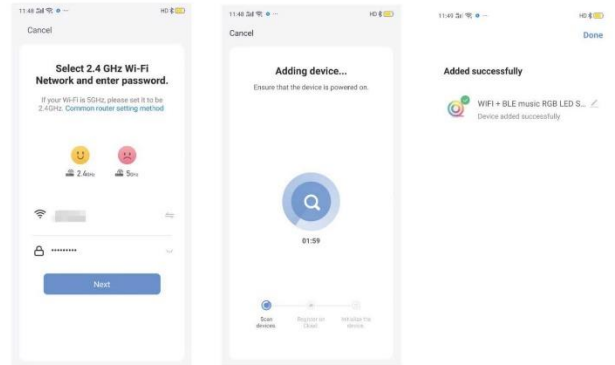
11:48 HD
Cancel

Select 2.4 GHz Wi-Fi Network and enter password.

If your Wi-Fi is 5GHz, please set it to be 2.4GHz. Common router setting method

2.4GHz
5GHz

••••••••

Next

11:48 HD
Cancel

Adding device...

Ensure that the device is powered on.

01:59

Scan devices
Register on Cloud
Initialize the device

11:49 HD
Done

Added successfully

WIFI + BLE music RGB LED S...
Device added successfully